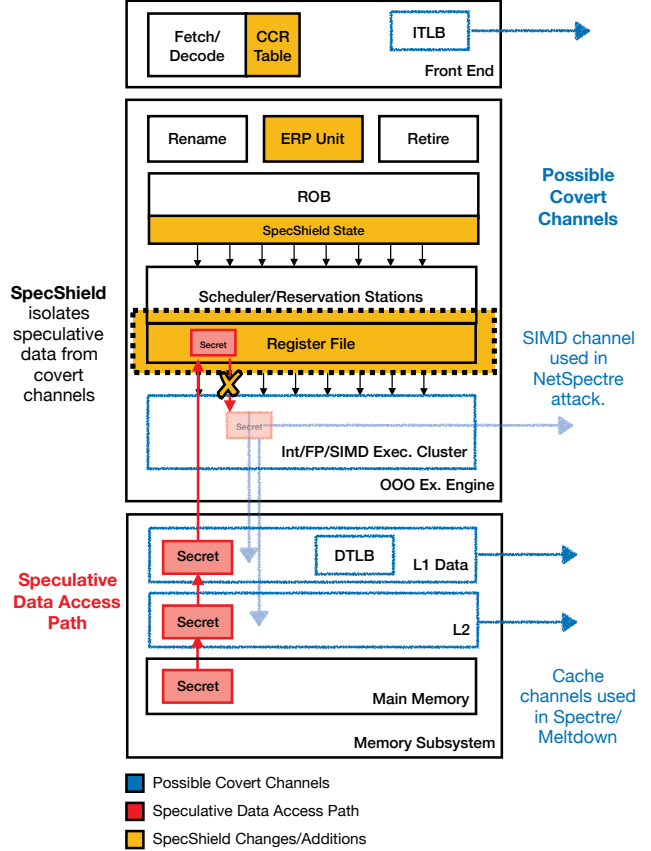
Fetch/ Decode

CCR Table

ITLB

Front End

Rename

ERP Unit

Retire

Possible Covert Channels

ROB

SpecShield State

SpecShield isolates speculative data from covert channels

Scheduler/Reservation Stations

Secret

Register File

SIMD channel used in NetSpectre attack.

Secret

Int/FP/SIMD Exec. Cluster

OOO Ex. Engine

Secret

DTLB

L1 Data

Speculative Data Access Path

Secret

L2

Secret

Main Memory

Cache channels used in Spectre/ Meltdown

Memory Subsystem

Possible Covert Channels

Speculative Data Access Path

SpecShield Changes/Additions